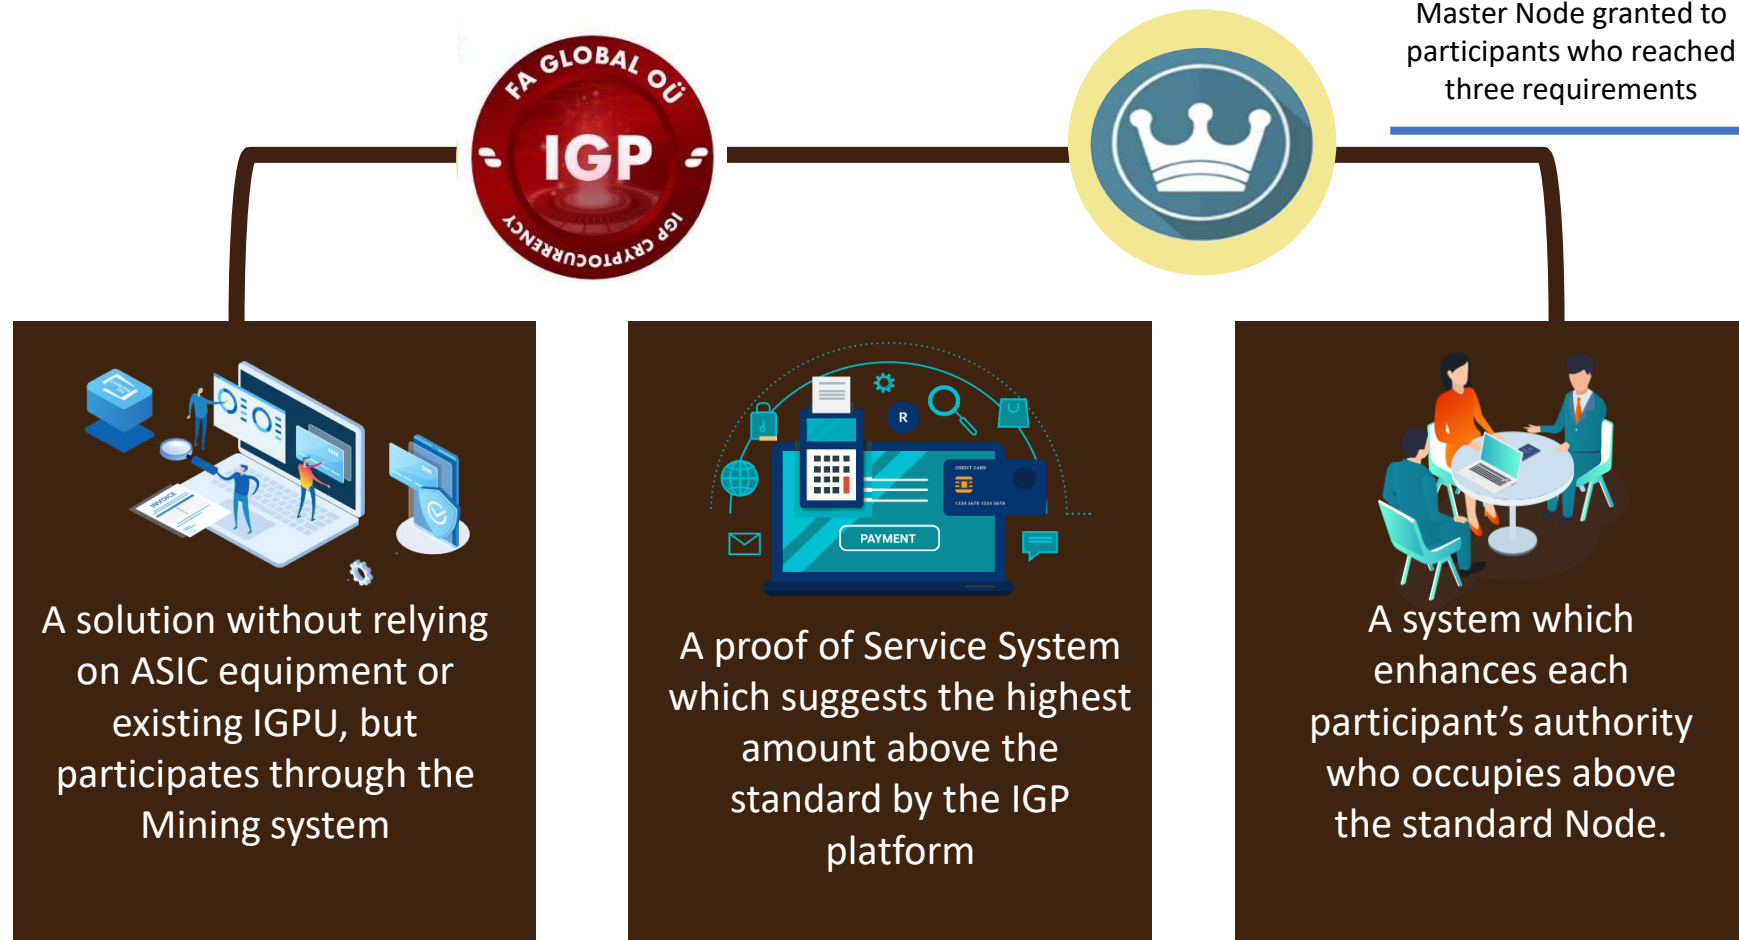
Master Node granted to participants who reached three requirements

FA GLOBAL OÜ
IGP
IGP CRYPTOCURRENCY

INVOICE

A solution without relying on ASIC equipment or existing IGPU, but participates through the Mining system

R
CREDIT CARD
1234 5678 1234 5678
PAYMENT

A proof of Service System which suggests the highest amount above the standard by the IGP platform

A system which enhances each participant’s authority who occupies above the standard Node.